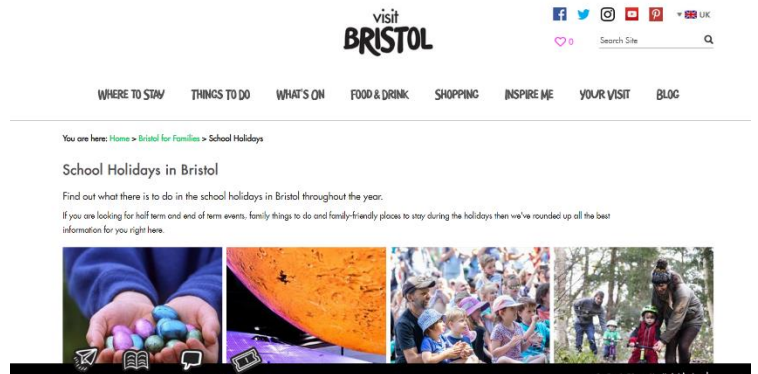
visit
BRISTOL

UK

0

Search Site

WHERE TO STAY THINGS TO DO WHAT'S ON FOOD & DRINK SHOPPING INSPIRE ME YOUR VISIT BLOG

You are here: Home > Bristol for Families > School Holidays

School Holidays in Bristol

Find out what there is to do in the school holidays in Bristol throughout the year.

If you are looking for half term and end of term events, family things to do and family-friendly places to stay during the holidays then we've rounded up all the best information for you right here.